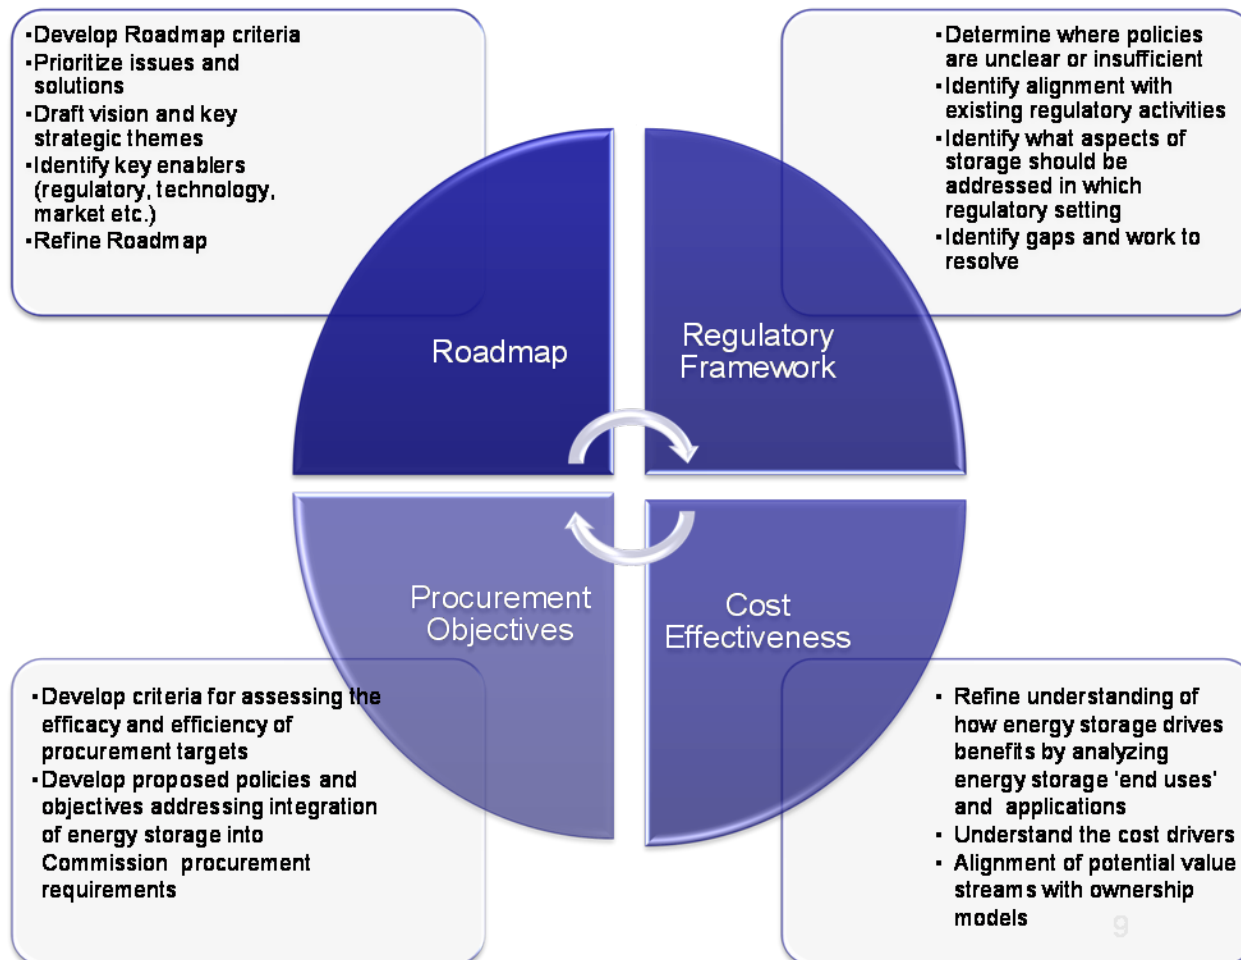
▪Develop Roadmap criteria
▪Prioritize issues and solutions
▪Draft vision and key strategic themes
▪Identify key enablers (regulatory, technology, market etc.)
▪Refine Roadmap

▪Determine where policies are unclear or insufficient
▪Identify alignment with existing regulatory activities
▪Identify what aspects of storage should be addressed in which regulatory setting
▪Identify gaps and work to resolve

Roadmap

Regulatory Framework

Procurement Objectives

Cost Effectiveness

▪Develop criteria for assessing the efficacy and efficiency of procurement targets
▪Develop proposed policies and objectives addressing integration of energy storage into Commission procurement requirements

▪ Refine understanding of how energy storage drives benefits by analyzing energy storage 'end uses' and applications
▪ Understand the cost drivers
▪ Alignment of potential value streams with ownership models

9